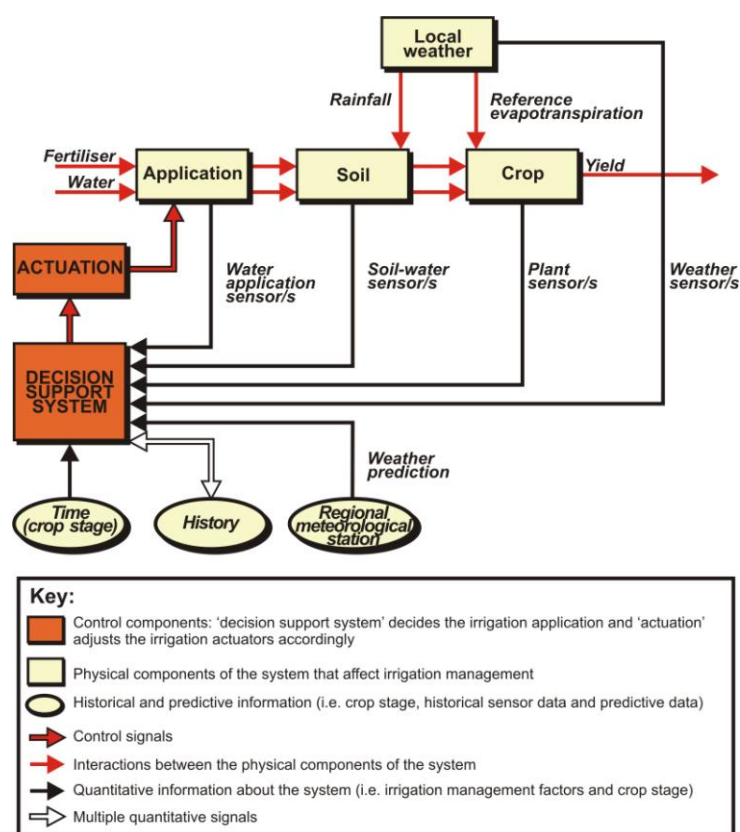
Local weather

Rainfall

Reference evapotranspiration

Fertiliser

Water

Application

Soil

Crop

Yield

ACTUATION

Water application sensor/s

Soil-water sensor/s

Plant sensor/s

Weather sensor/s

DECISION SUPPORT SYSTEM

Weather prediction

Time (crop stage)

History

Regional meteorological station

Key:

Control components: 'decision support system' decides the irrigation application and 'actuation' adjusts the irrigation actuators accordingly

Physical components of the system that affect irrigation management

Historical and predictive information (i.e. crop stage, historical sensor data and predictive data)

Control signals

Interactions between the physical components of the system

Quantitative information about the system (i.e. irrigation management factors and crop stage)

Multiple quantitative signals